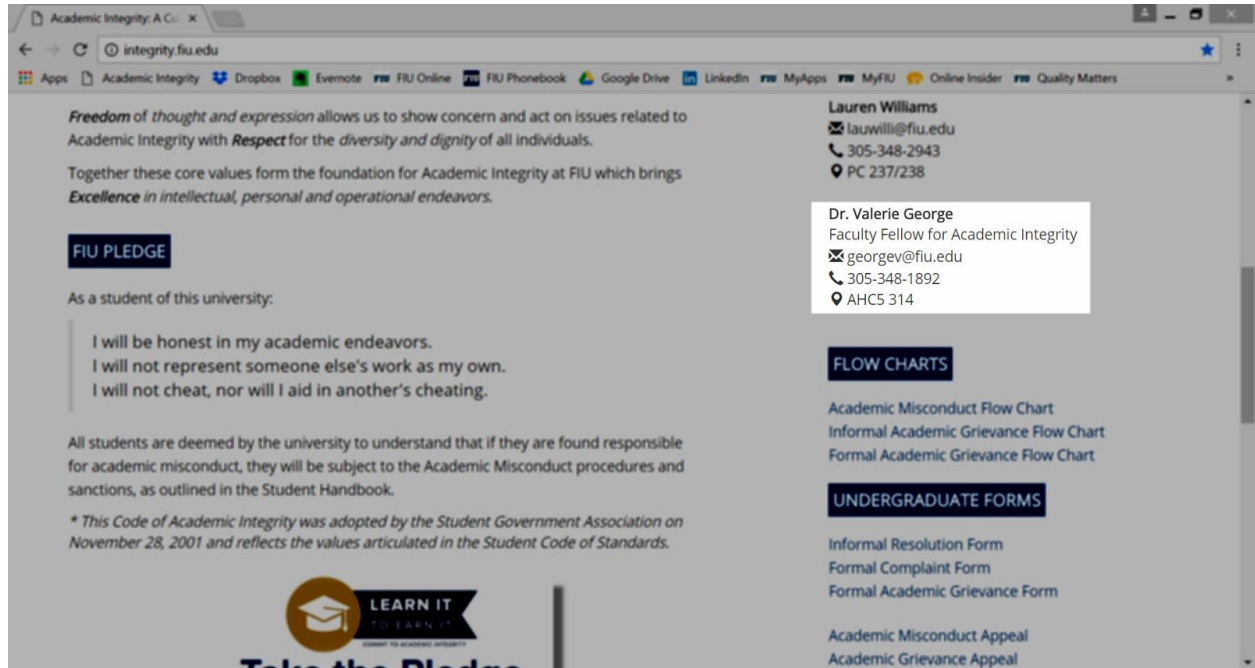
Academic Integrity: A Cu ×

integrity.fiu.edu

Apps Academic Integrity Dropbox Evernote FIU Online FIU Phonebook Google Drive LinkedIn MyApps MyFIU Online Insider Quality Matters

***Freedom*** of *thought and expression* allows us to show concern and act on issues related to Academic Integrity with ***Respect*** for the *diversity and dignity* of all individuals.

Together these core values form the foundation for Academic Integrity at FIU which brings ***Excellence*** *in intellectual, personal and operational endeavors.*

FIU PLEDGE

As a student of this university:

I will be honest in my academic endeavors.
I will not represent someone else's work as my own.
I will not cheat, nor will I aid in another's cheating.

All students are deemed by the university to understand that if they are found responsible for academic misconduct, they will be subject to the Academic Misconduct procedures and sanctions, as outlined in the Student Handbook.

*\* This Code of Academic Integrity was adopted by the Student Government Association on November 28, 2001 and reflects the values articulated in the Student Code of Standards.*

LEARN IT
TO EARN IT
COMMIT TO ACADEMIC INTEGRITY

Take the Pledge

Lauren Williams
lauwilli@fiu.edu
305-348-2943
PC 237/238

Dr. Valerie George
Faculty Fellow for Academic Integrity
georgev@fiu.edu
305-348-1892
AHC5 314

FLOW CHARTS

Academic Misconduct Flow Chart
Informal Academic Grievance Flow Chart
Formal Academic Grievance Flow Chart

UNDERGRADUATE FORMS

Informal Resolution Form
Formal Complaint Form
Formal Academic Grievance Form

Academic Misconduct Appeal
Academic Grievance Appeal